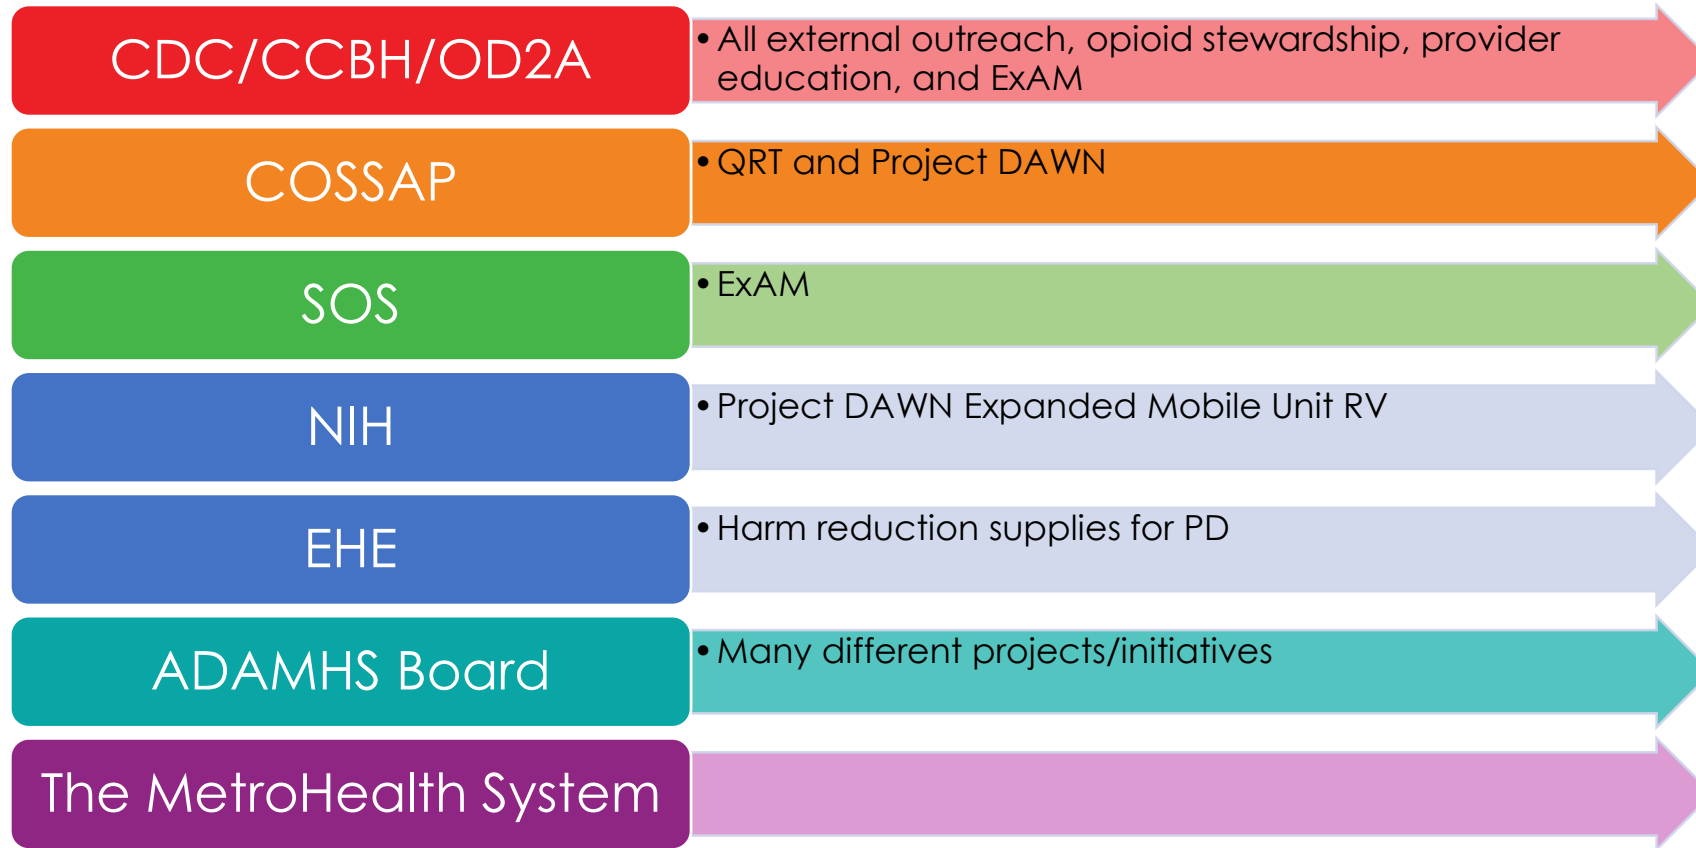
CDC/CCBH/OD2A

• All external outreach, opioid stewardship, provider education, and ExAM

COSSAP

• QRT and Project DAWN

SOS

• ExAM

NIH

• Project DAWN Expanded Mobile Unit RV

EHE

• Harm reduction supplies for PD

ADAMHS Board

• Many different projects/initiatives

The MetroHealth System